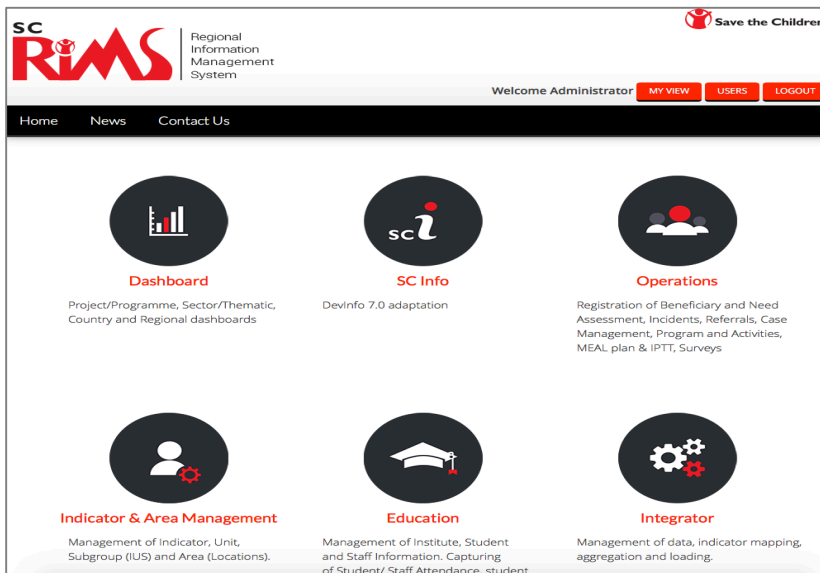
SC RIMS

Regional Information Management System

Save the Childre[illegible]

Welcome Administrator MY VIEW USERS LOGOUT

Home News Contact Us

sc i

Dashboard

Project/Programme, Sector/Thematic, Country and Regional dashboards

SC Info

DevInfo 7.0 adaptation

Operations

Registration of Beneficiary and Need Assessment, Incidents, Referrals, Case Management, Program and Activities, MEAL plan & IPTT, Surveys

Indicator & Area Management

Management of Indicator, Unit, Subgroup (IUS) and Area (Locations).

Education

Management of Institute, Student and Staff Information. Capturing of Student/ Staff Attendance, student

Integrator

Management of data, indicator mapping, aggregation and loading.